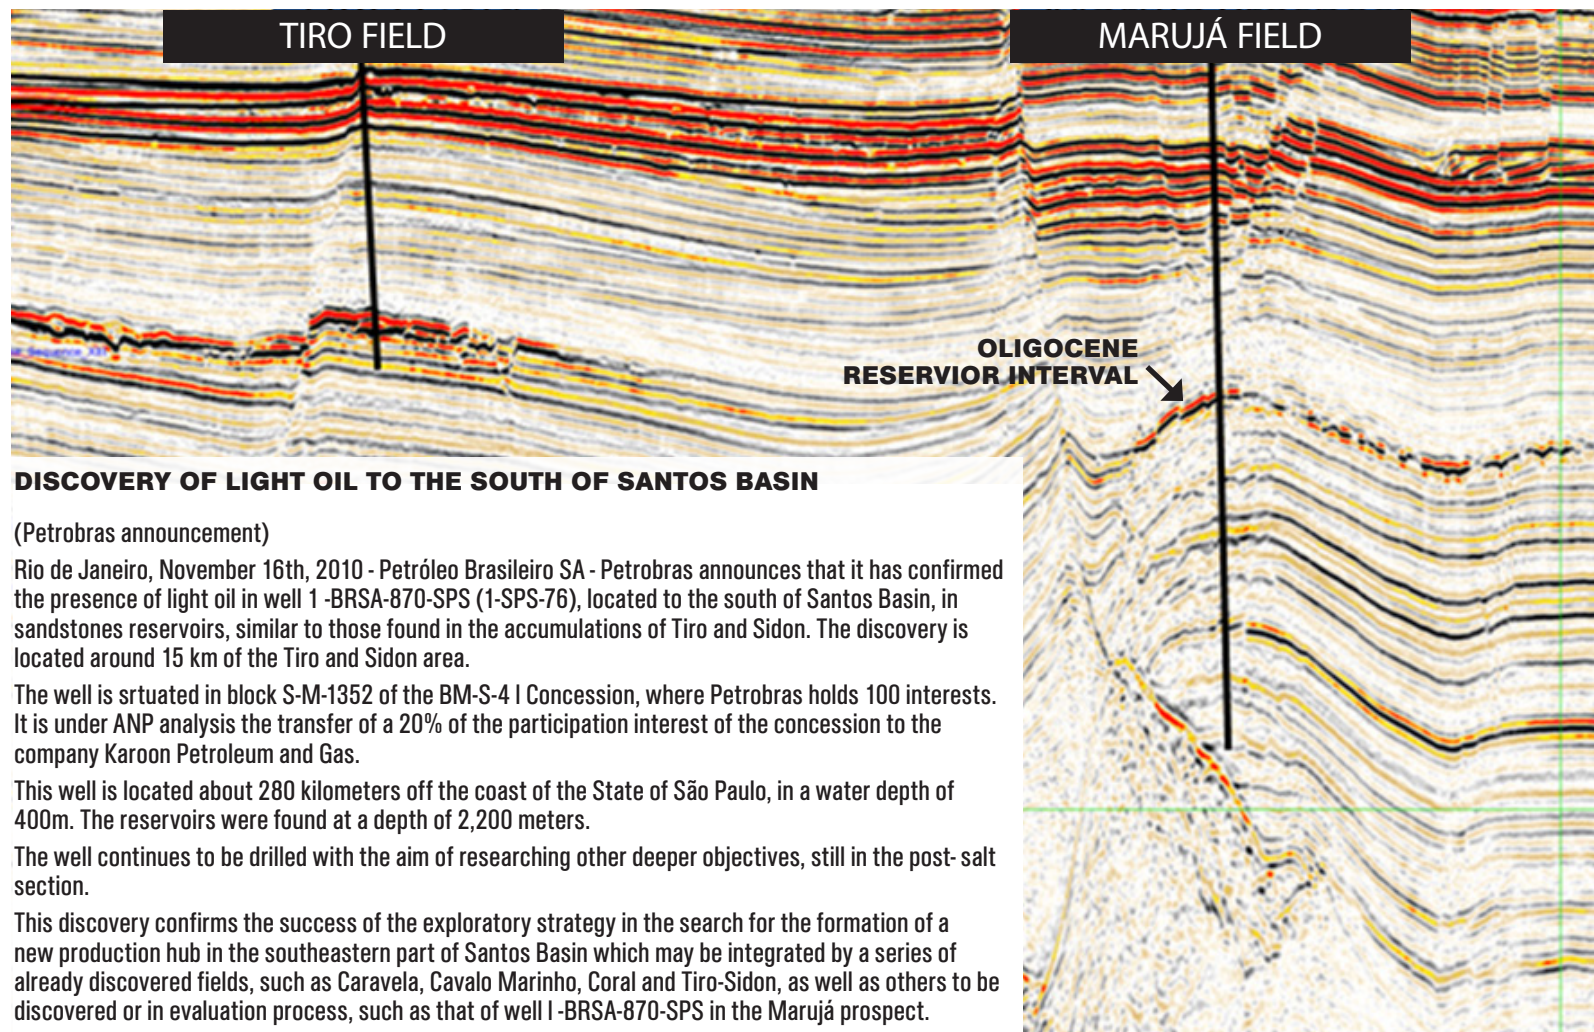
TIRO FIELD

MARUJÁ FIELD

OLIGOCENE RESERVIOR INTERVAL

DISCOVERY OF LIGHT OIL TO THE SOUTH OF SANTOS BASIN

(Petrobras announcement)

Rio de Janeiro, November 16th, 2010 - Petróleo Brasileiro SA - Petrobras announces that it has confirmed the presence of light oil in well 1 -BRSA-870-SPS (1-SPS-76), located to the south of Santos Basin, in sandstones reservoirs, similar to those found in the accumulations of Tiro and Sidon. The discovery is located around 15 km of the Tiro and Sidon area.

The well is srtuated in block S-M-1352 of the BM-S-4 l Concession, where Petrobras holds 100 interests. It is under ANP analysis the transfer of a 20% of the participation interest of the concession to the company Karoon Petroleum and Gas.

This well is located about 280 kilometers off the coast of the State of São Paulo, in a water depth of 400m. The reservoirs were found at a depth of 2,200 meters.

The well continues to be drilled with the aim of researching other deeper objectives, still in the post- salt section.

This discovery confirms the success of the exploratory strategy in the search for the formation of a new production hub in the southeastern part of Santos Basin which may be integrated by a series of already discovered fields, such as Caravela, Cavalo Marinho, Coral and Tiro-Sidon, as well as others to be discovered or in evaluation process, such as that of well l -BRSA-870-SPS in the Marujá prospect.